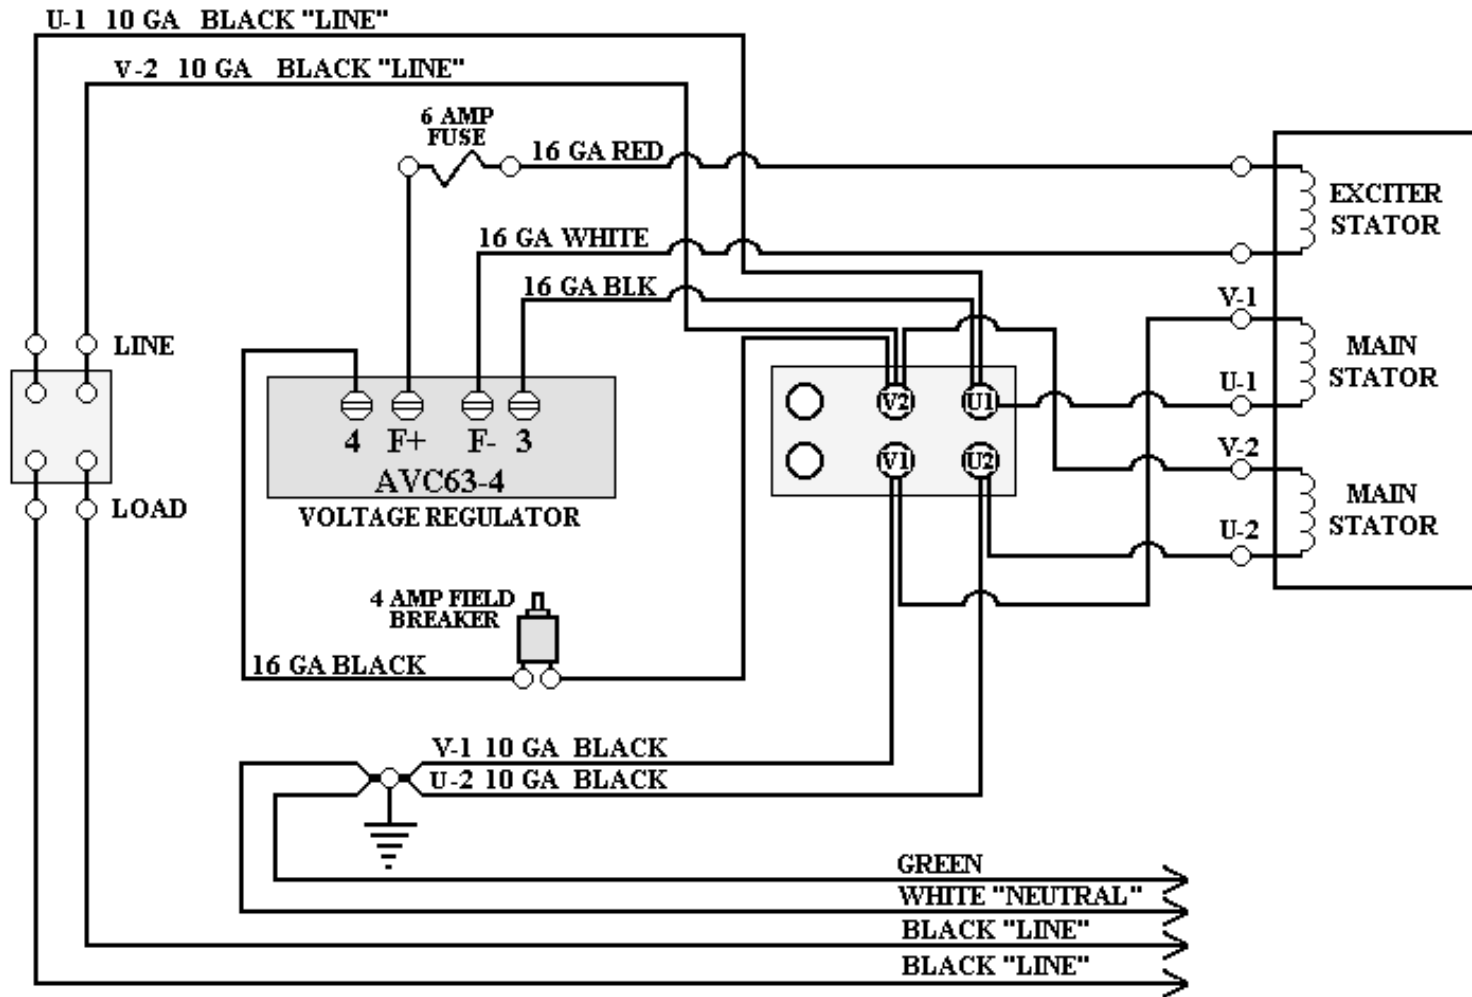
U-1 10 GA BLACK "LINE"

V-2 10 GA BLACK "LINE"

6 AMP FUSE

16 GA RED

16 GA WHITE

16 GA BLK

EXCITER STATOR

LINE

V-1

MAIN STATOR

U-1

4 F+ F- 3

AVC63-4

VOLTAGE REGULATOR

V2 U1

V1 U2

V-2

MAIN STATOR

LOAD

U-2

4 AMP FIELD BREAKER

16 GA BLACK

V-1 10 GA BLACK

U-2 10 GA BLACK

GREEN

WHITE "NEUTRAL"

BLACK "LINE"

BLACK "LINE"